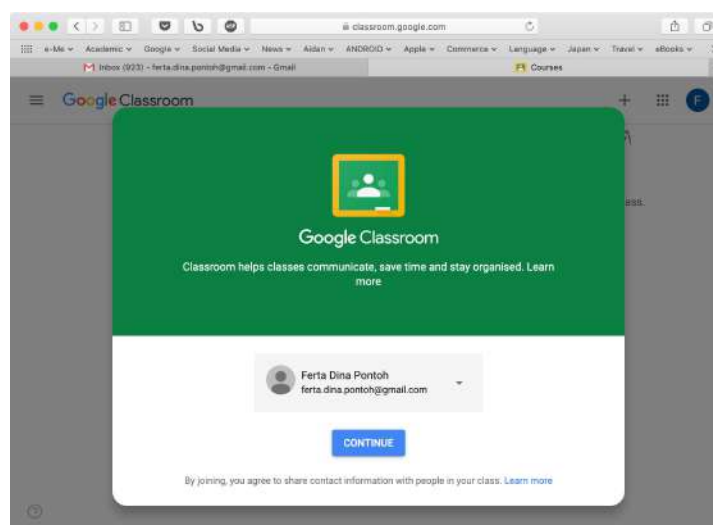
classroom.google.com

e-Me Academic Google Social Media News Aidan ANDROID Apple Commerce Language Japan Travel eBooks

Inbox (923) - ferta.dina.pontoh@gmail.com - Gmail

Courses

Google Classroom

Google Classroom

Classroom helps classes communicate, save time and stay organised. Learn more

Ferta Dina Pontoh
ferta.dina.pontoh@gmail.com

CONTINUE

By joining, you agree to share contact information with people in your class. Learn more